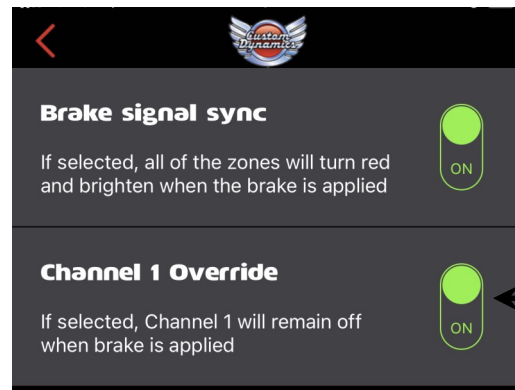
Custom Dynamics

Brake signal sync

If selected, all of the zones will turn red and brighten when the brake is applied

ON

Channel 1 Override

If selected, Channel 1 will remain off when brake is applied

ON